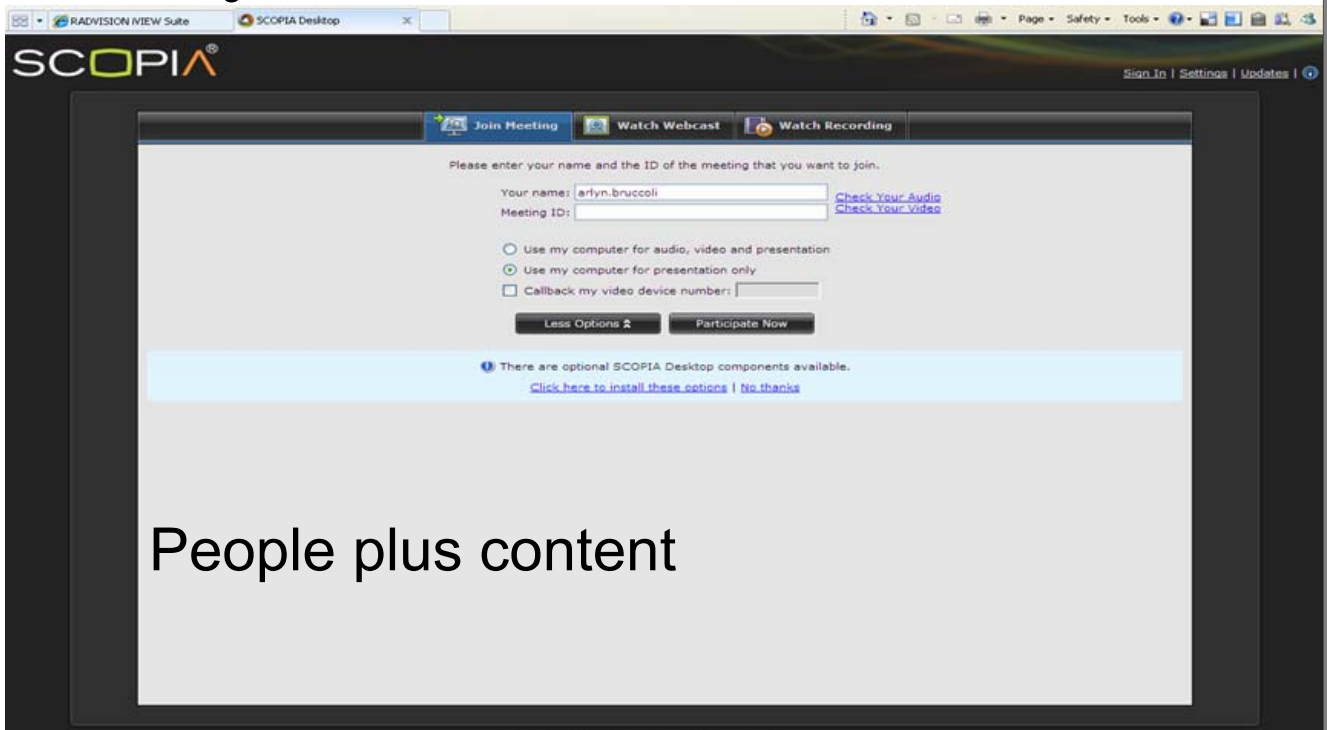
RADVISION iVIEW Suite
SCOPIA Desktop
Page • Safety • Tools •

SCOPIA®

Sign In | Settings | Updates |

Join Meeting
Watch Webcast
Watch Recording

Please enter your name and the ID of the meeting that you want to join.

Your name: arlyn.bruccoli
Meeting ID:
Check Your Audio
Check Your Video

Use my computer for audio, video and presentation
Use my computer for presentation only
Callback my video device number:

Less Options
Participate Now

There are optional SCOPIA Desktop components available.
Click here to install these options | No thanks

People plus content